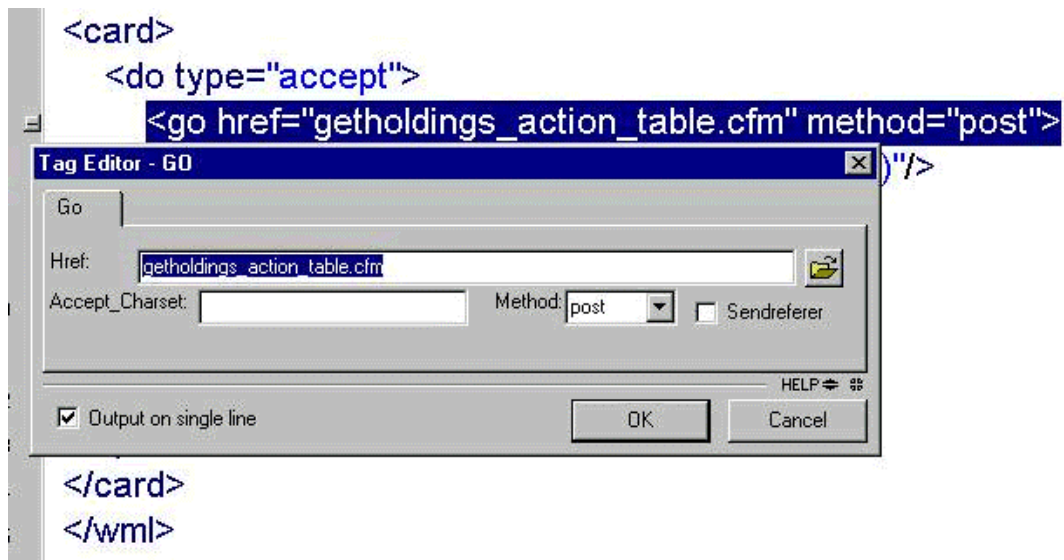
<card>
<do type="accept">
<go href="getholdings_action_table.cfm" method="post">
)"/>

Tag Editor - GO

Go

Href: getholdings_action_table.cfm

Accept_Charset:

Method: post

Sendreferer

HELP

Output on single line

OK

Cancel

</card>
</wml>